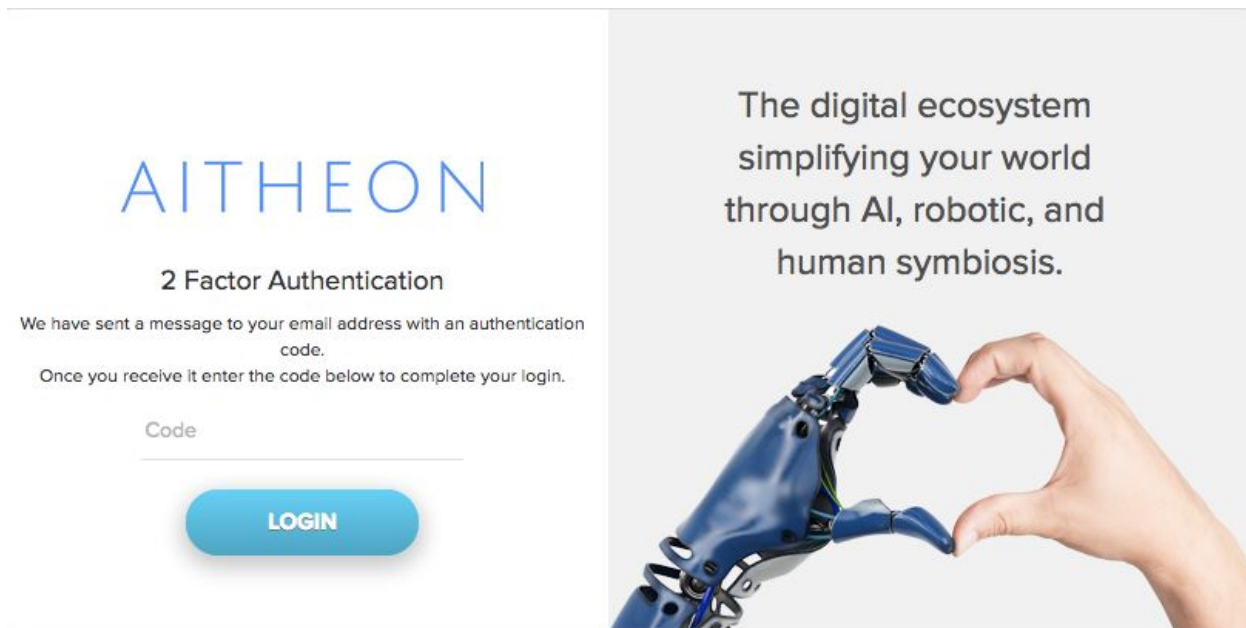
AITHEON

2 Factor Authentication

We have sent a message to your email address with an authentication code.
Once you receive it enter the code below to complete your login.

Code

LOGIN

The digital ecosystem simplifying your world through AI, robotic, and human symbiosis.